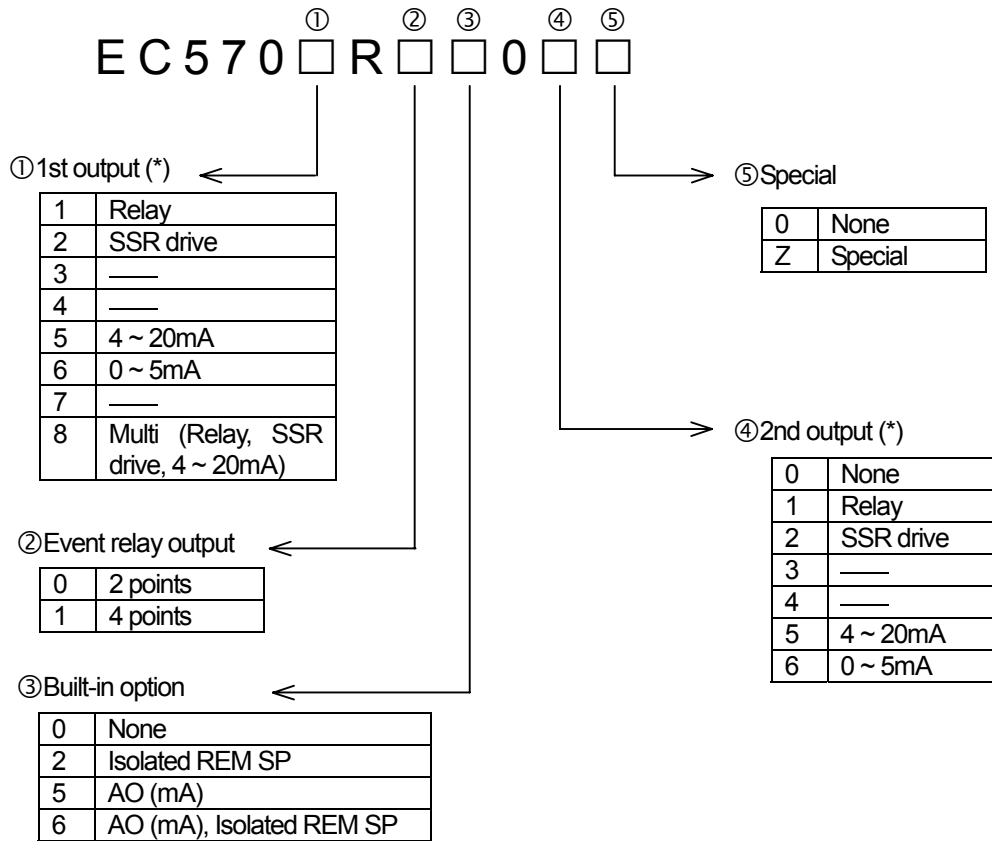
① ② ③ ④ ⑤
E C 5 7 0 □ R □ □ 0 □ □

①1st output (*)

| 1 | Relay |
|---|---|
| 2 | SSR drive |
| 3 | —— |
| 4 | —— |
| 5 | 4 ~ 20mA |
| 6 | 0 ~ 5mA |
| 7 | —— |
| 8 | Multi (Relay, SSR drive, 4 ~ 20mA) |

②Event relay output

| 0 | 2 points |
|---|---|
| 1 | 4 points |

③Built-in option

| 0 | None |
|---|---|
| 2 | Isolated REM SP |
| 5 | AO (mA) |
| 6 | AO (mA), Isolated REM SP |

⑤Special

| 0 | None |
|---|---|
| Z | Special |

④2nd output (*)

| 0 | None |
|---|---|
| 1 | Relay |
| 2 | SSR drive |
| 3 | —— |
| 4 | —— |
| 5 | 4 ~ 20mA |
| 6 | 0 ~ 5mA |